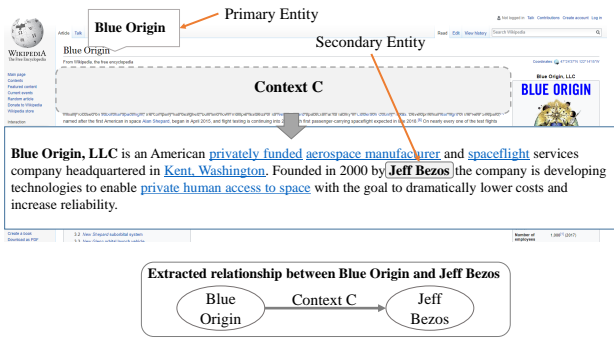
Blue Origin

Primary Entity

Secondary Entity

WIKIPEDIA
The Free Encyclopedia

Article Talk

Read Edit View history Search Wikipedia

Not logged in Talk Contributions Create account Log in

Blue Origin

From Wikipedia, the free encyclopedia

Main page
Contents
Featured content
Current events
Random article
Donate to Wikipedia
Wikipedia store

Interaction

Context C

Blue Origin, LLC

BLUE ORIGIN

named after the first American in space Alan Shepard, began in April 2015, and flight testing is continuing into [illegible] first passenger-carrying spaceflight expected in late 2018. On nearly every one of the test flights

Blue Origin, LLC is an American privately funded aerospace manufacturer and spaceflight services company headquartered in Kent, Washington. Founded in 2000 by Jeff Bezos the company is developing technologies to enable private human access to space with the goal to dramatically lower costs and increase reliability.

Create a book
Download as PDF

3.2 New Shepard suborbital system
3.3 New Glenn orbital launch vehicle

Number of employees

1,000 (2017)

Extracted relationship between Blue Origin and Jeff Bezos

Blue Origin

Context C

Jeff Bezos